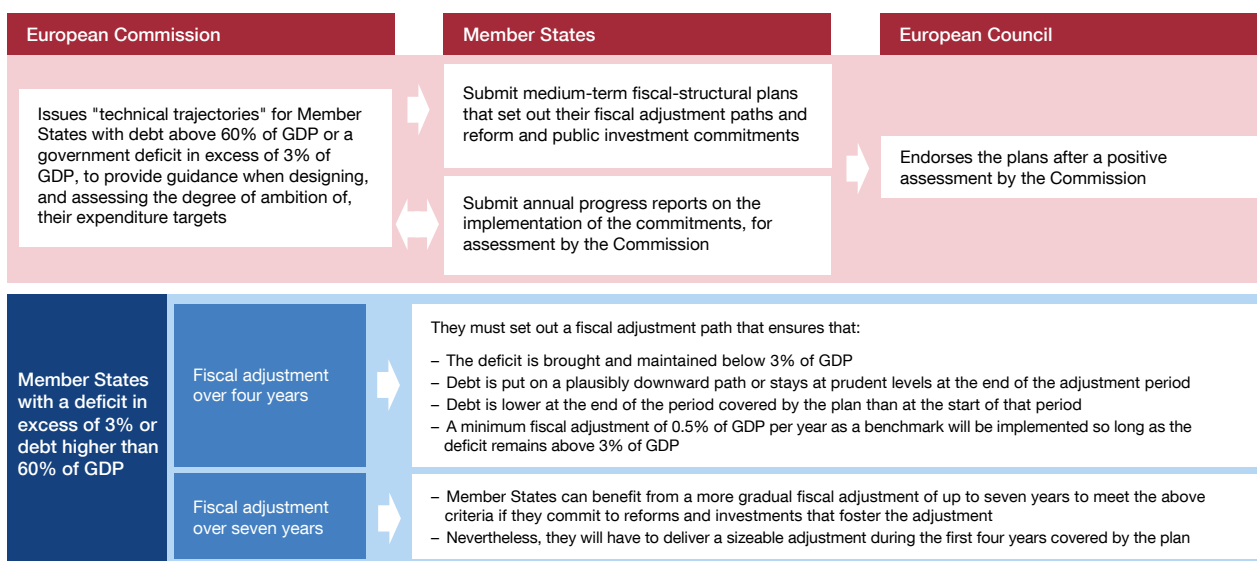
European Commission

Member States

European Council

Issues "technical trajectories" for Member States with debt above 60% of GDP or a government deficit in excess of 3% of GDP, to provide guidance when designing, and assessing the degree of ambition of, their expenditure targets

Submit medium-term fiscal-structural plans that set out their fiscal adjustment paths and reform and public investment commitments

Submit annual progress reports on the implementation of the commitments, for assessment by the Commission

Endorses the plans after a positive assessment by the Commission

Member States with a deficit in excess of 3% or debt higher than 60% of GDP

Fiscal adjustment over four years

They must set out a fiscal adjustment path that ensures that:

– The deficit is brought and maintained below 3% of GDP
– Debt is put on a plausibly downward path or stays at prudent levels at the end of the adjustment period
– Debt is lower at the end of the period covered by the plan than at the start of that period
– A minimum fiscal adjustment of 0.5% of GDP per year as a benchmark will be implemented so long as the deficit remains above 3% of GDP

Fiscal adjustment over seven years

– Member States can benefit from a more gradual fiscal adjustment of up to seven years to meet the above criteria if they commit to reforms and investments that foster the adjustment
– Nevertheless, they will have to deliver a sizeable adjustment during the first four years covered by the plan